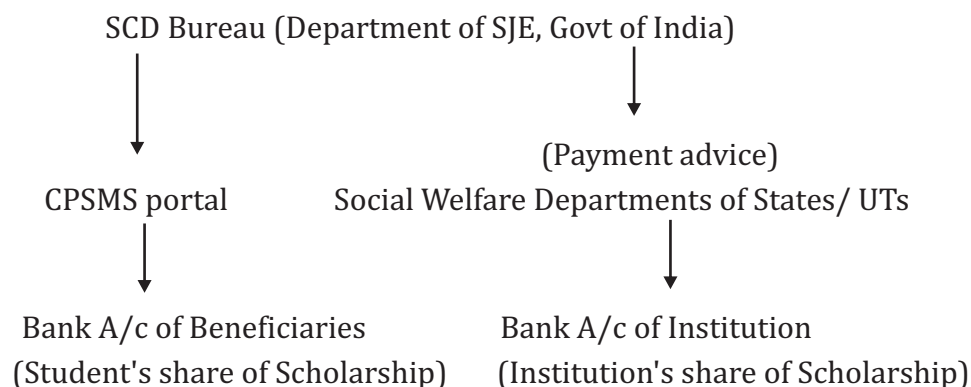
SCD Bureau (Department of SJE, Govt of India)

(Payment advice)

CPSMS portal

Social Welfare Departments of States/ UTs

Bank A/c of Beneficiaries
(Student's share of Scholarship)

Bank A/c of Institution
(Institution's share of Scholarship)